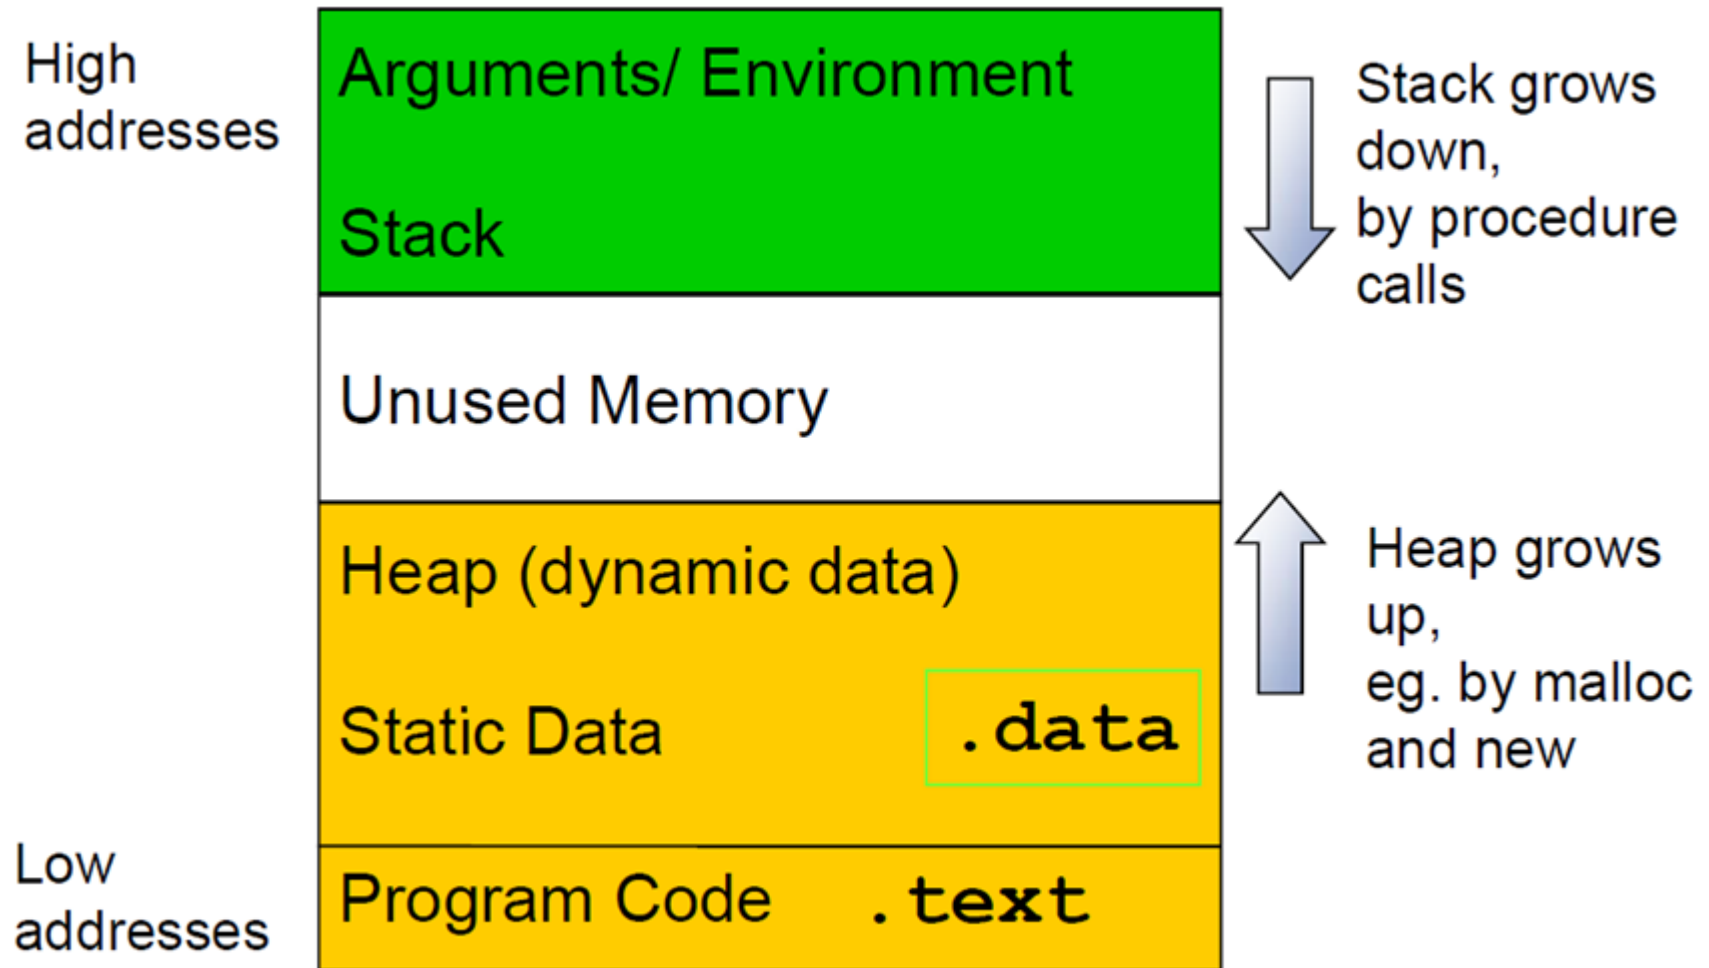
High addresses

Arguments/ Environment

Stack

Stack grows down, by procedure calls

Unused Memory

Heap (dynamic data)

Static Data .data

Heap grows up, eg. by malloc and new

Low addresses

Program Code .text